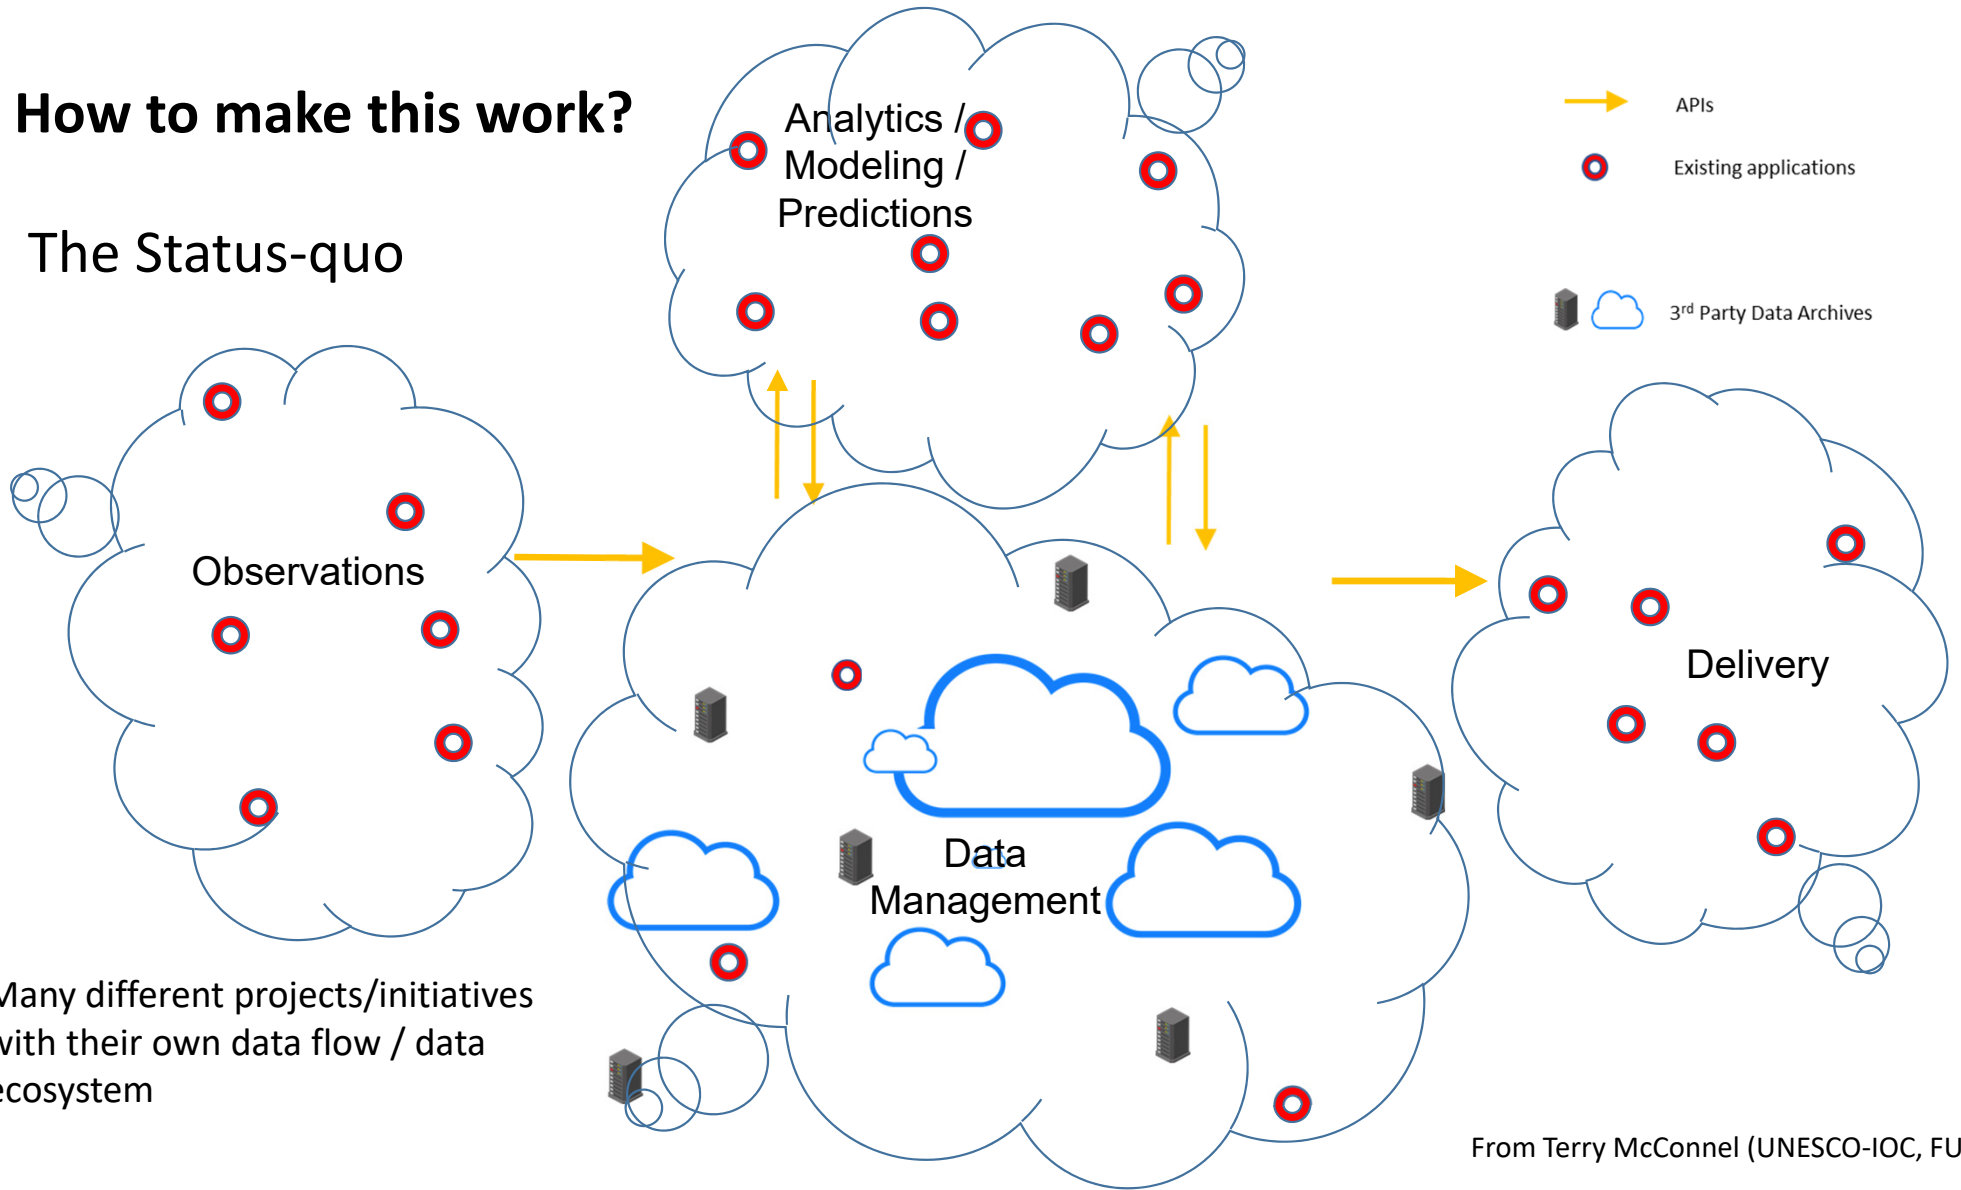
How to make this work?

The Status-quo

Analytics / Modeling / Predictions

APIs

Existing applications

3$^{rd}$ Party Data Archives

Observations

Delivery

Data Management

Many different projects/initiatives with their own data flow / data ecosystem

From Terry McConnel (UNESCO-IOC, FU